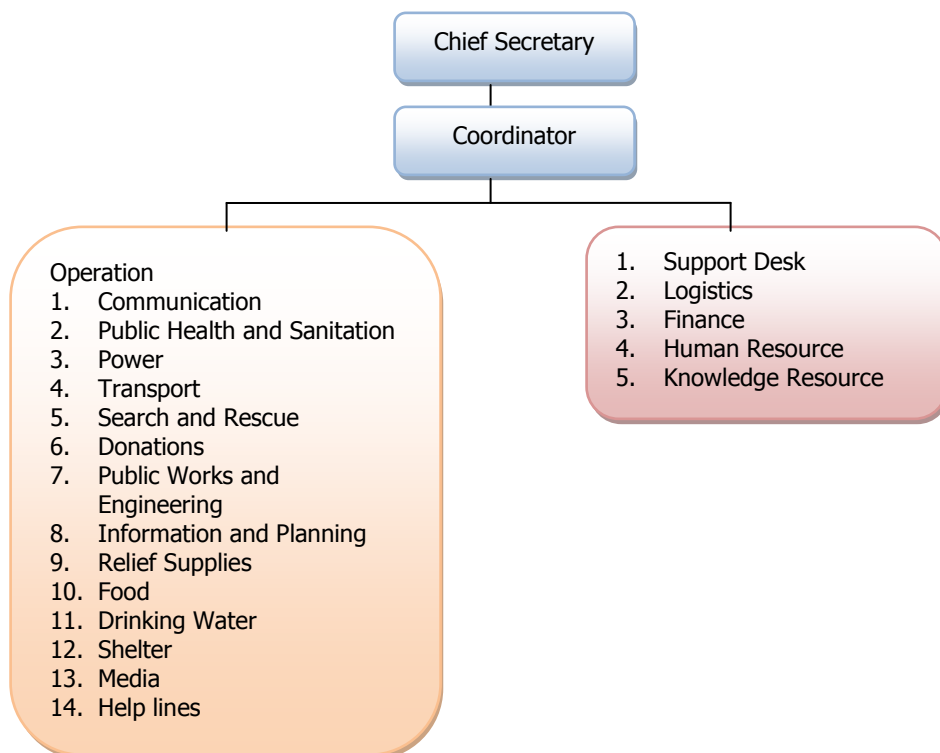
Chief Secretary

Coordinator

Operation
1. Communication
2. Public Health and Sanitation
3. Power
4. Transport
5. Search and Rescue
6. Donations
7. Public Works and Engineering
8. Information and Planning
9. Relief Supplies
10. Food
11. Drinking Water
12. Shelter
13. Media
14. Help lines

1. Support Desk
2. Logistics
3. Finance
4. Human Resource
5. Knowledge Resource